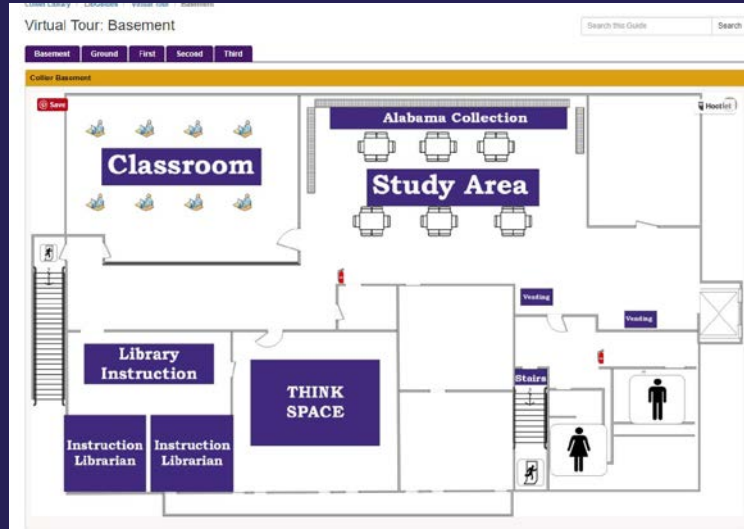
Collier Library / LibGuides / Virtual Tour / Basement

Virtual Tour: Basement

Search this Guide Search

Basement Ground First Second Third

Collier Basement

Save

Hootlet

Alabama Collection

Classroom

Study Area

Vending

Vending

Library Instruction

THINK SPACE

Stairs

Instruction Librarian

Instruction Librarian